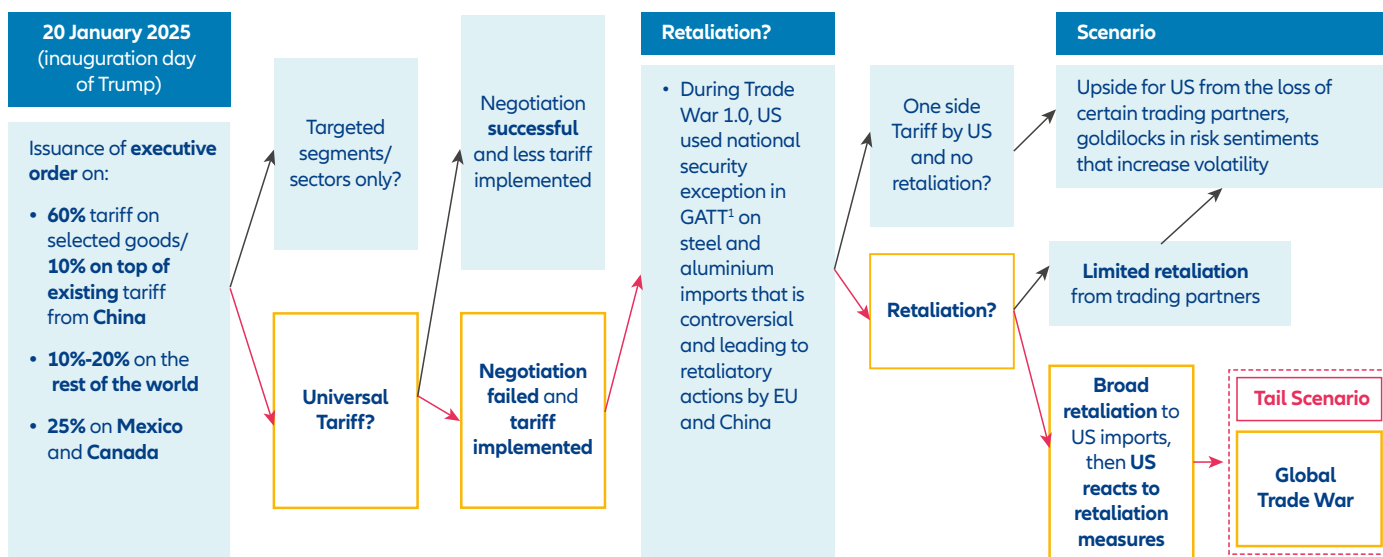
20 January 2025
(inauguration day of Trump)

Issuance of **executive order** on:

- **60%** tariff on selected goods/ **10% on top of existing** tariff from **China**
- **10%-20%** on the **rest of the world**
- **25%** on **Mexico** and **Canada**

Targeted segments/ sectors only?

Universal Tariff?

Negotiation **successful** and less tariff implemented

**Negotiation failed** and **tariff implemented**

Retaliation?

- During Trade War 1.0, US used national security exception in GATT$^1$ on steel and aluminium imports that is controversial and leading to retaliatory actions by EU and China

One side Tariff by US and no retaliation?

Retaliation?

Scenario

Upside for US from the loss of certain trading partners, goldilocks in risk sentiments that increase volatility

**Limited retaliation** from trading partners

**Broad retaliation** to US imports, then **US reacts to retaliation measures**

Tail Scenario

Global Trade War